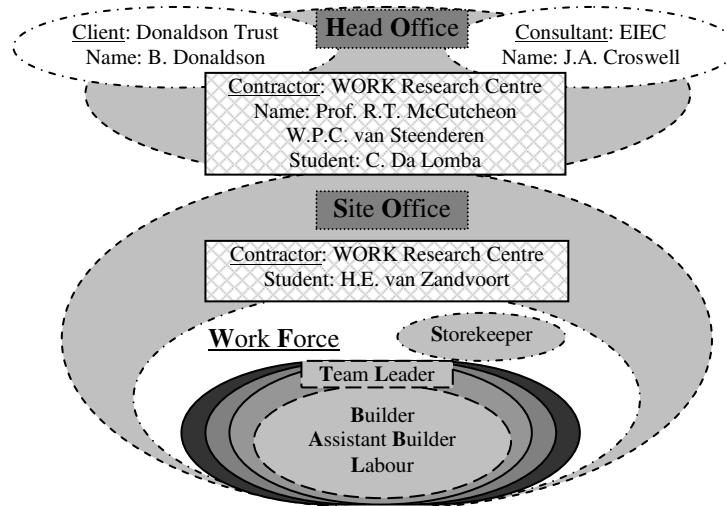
Head Office

Client: Donaldson Trust
Name: B. Donaldson

Consultant: EIEC
Name: J.A. Croswell

Contractor: WORK Research Centre
Name: Prof. R.T. McCutcheon
W.P.C. van Steenderen
Student: C. Da Lomba

Site Office

Contractor: WORK Research Centre
Student: H.E. van Zandvoort

Work Force

Storekeeper

Team Leader

Builder
Assistant Builder
Labour